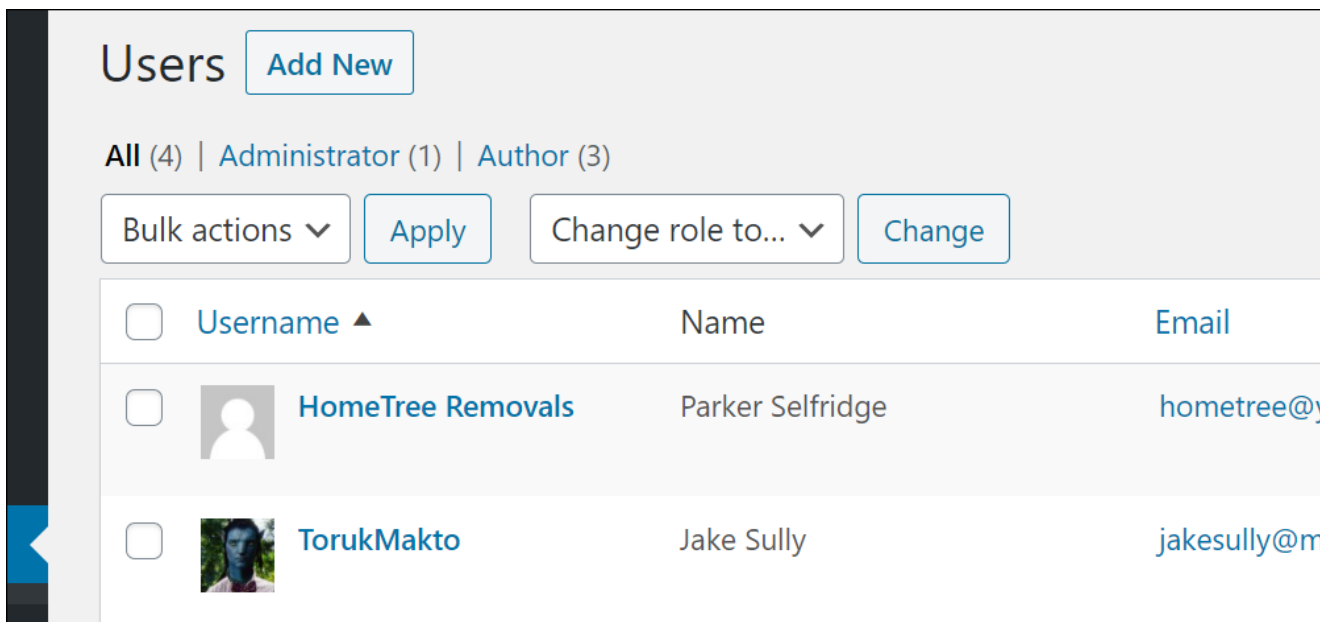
Users Add New

All (4) | Administrator (1) | Author (3)

Bulk actions Apply Change role to... Change

| | Username ▲ | Name | Email |
|---|---|---|---|
| | HomeTree Removals | Parker Selfridge | hometree@y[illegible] |
| | TorukMakto | Jake Sully | jakesully@m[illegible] |